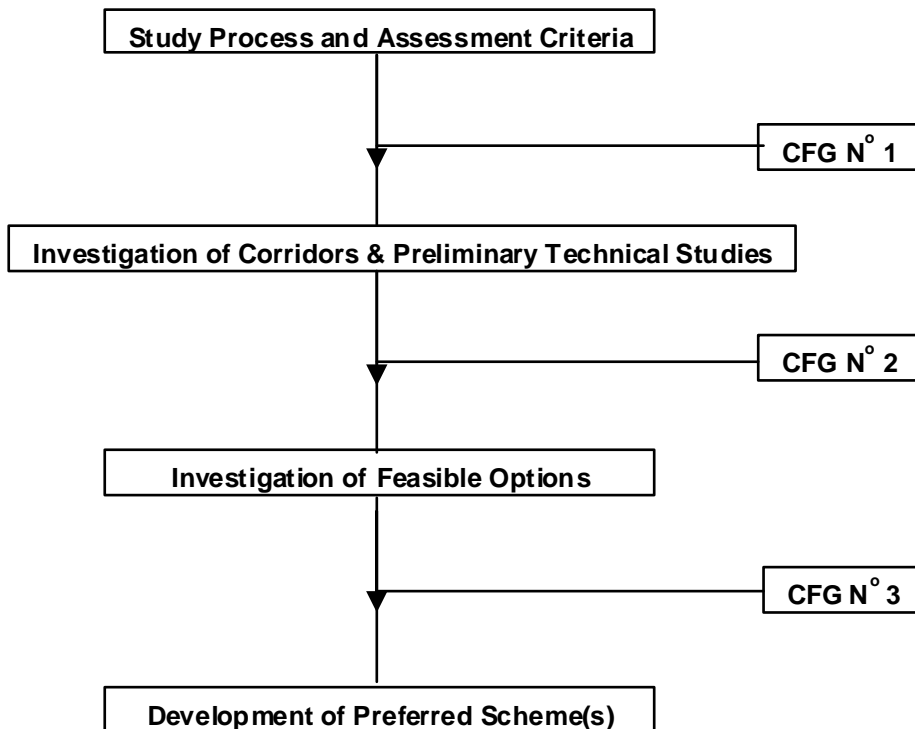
Study Process and Assessment Criteria

CFG N$^{o}$ 1

Investigation of Corridors & Preliminary Technical Studies

CFG N$^{o}$ 2

Investigation of Feasible Options

CFG N$^{o}$ 3

Development of Preferred Scheme(s)